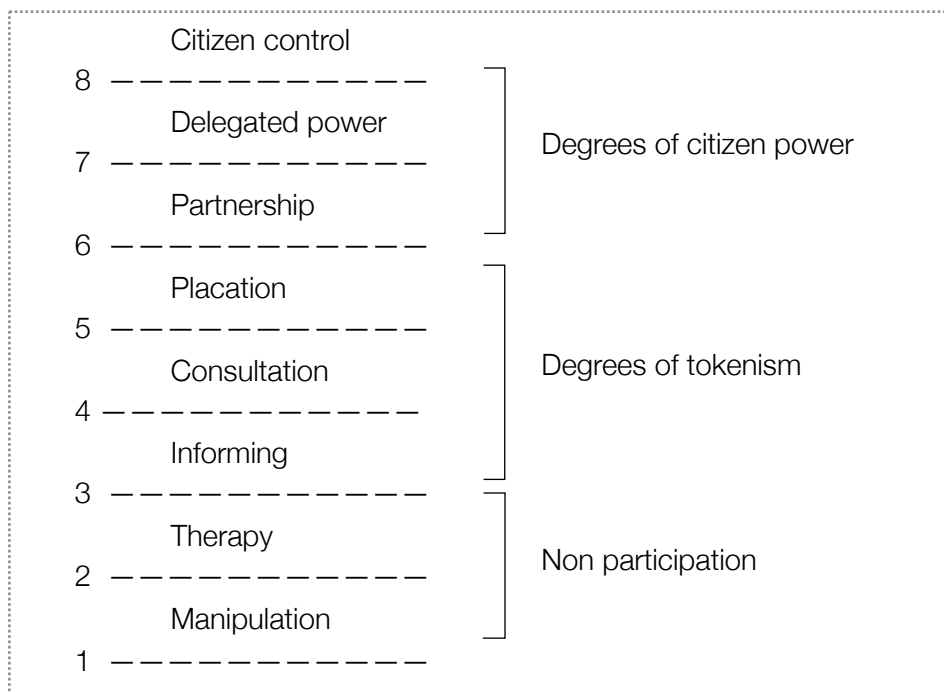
Citizen control
8 ————————————
Delegated power
7 ————————————
Partnership
6 ————————————
Placation
5 ————————————
Consultation
4 ————————————
Informing
3 ————————————
Therapy
2 ————————————
Manipulation
1 ————————————

Degrees of citizen power

Degrees of tokenism

Non participation